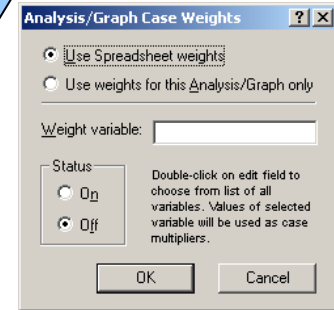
Analysis/Graph Case Weights ? ×

Use Spreadsheet weights

Use weights for this Analysis/Graph only

Weight variable:

Status

On

Off

Double-click on edit field to choose from list of all variables. Values of selected variable will be used as case multipliers.

OK

Cancel